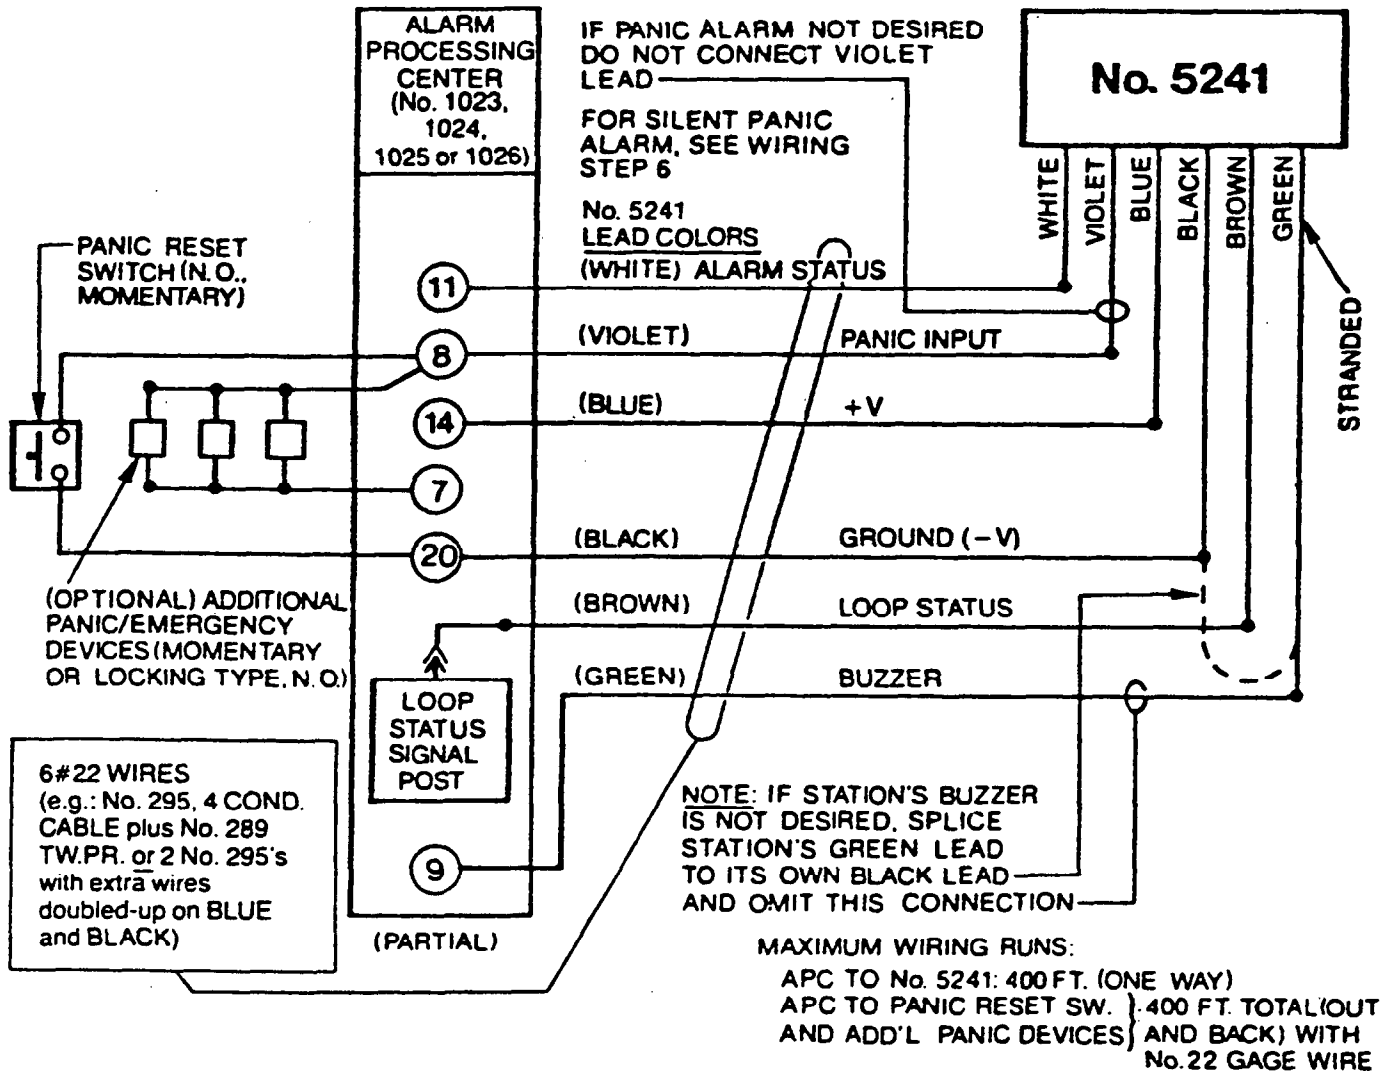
ALARM PROCESSING CENTER (No. 1023, 1024, 1025 or 1026)

IF PANIC ALARM NOT DESIRED DO NOT CONNECT VIOLET LEAD

FOR SILENT PANIC ALARM, SEE WIRING STEP 6

No. 5241

WHITE
VIOLET
BLUE
BLACK
BROWN
GREEN

No. 5241 LEAD COLORS

PANIC RESET SWITCH (N.O., MOMENTARY)

11
(WHITE) ALARM STATUS

STRANDED

8
(VIOLET) PANIC INPUT

14
(BLUE) +V

7

20
(BLACK) GROUND (–V)

(OPTIONAL) ADDITIONAL PANIC/EMERGENCY DEVICES (MOMENTARY OR LOCKING TYPE, N.O.)

(BROWN) LOOP STATUS

(GREEN) BUZZER

LOOP STATUS SIGNAL POST

6#22 WIRES (e.g.: No. 295, 4 COND. CABLE plus No. 289 TW.PR. or 2 No. 295's with extra wires doubled-up on BLUE and BLACK)

9

NOTE: IF STATION'S BUZZER IS NOT DESIRED, SPLICE STATION'S GREEN LEAD TO ITS OWN BLACK LEAD AND OMIT THIS CONNECTION

(PARTIAL)

MAXIMUM WIRING RUNS:
APC TO No. 5241: 400 FT. (ONE WAY)
APC TO PANIC RESET SW. AND ADD'L PANIC DEVICES } 400 FT. TOTAL (OUT AND BACK) WITH No. 22 GAGE WIRE